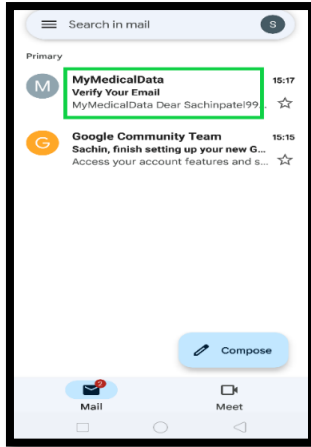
Search in mail S

Primary

M MyMedicalData 15:17
Verify Your Email
MyMedicalData Dear Sachinpatel99...

G Google Community Team 15:15
Sachin, finish setting up your new G...
Access your account features and s...

Compose

2
Mail

Meet